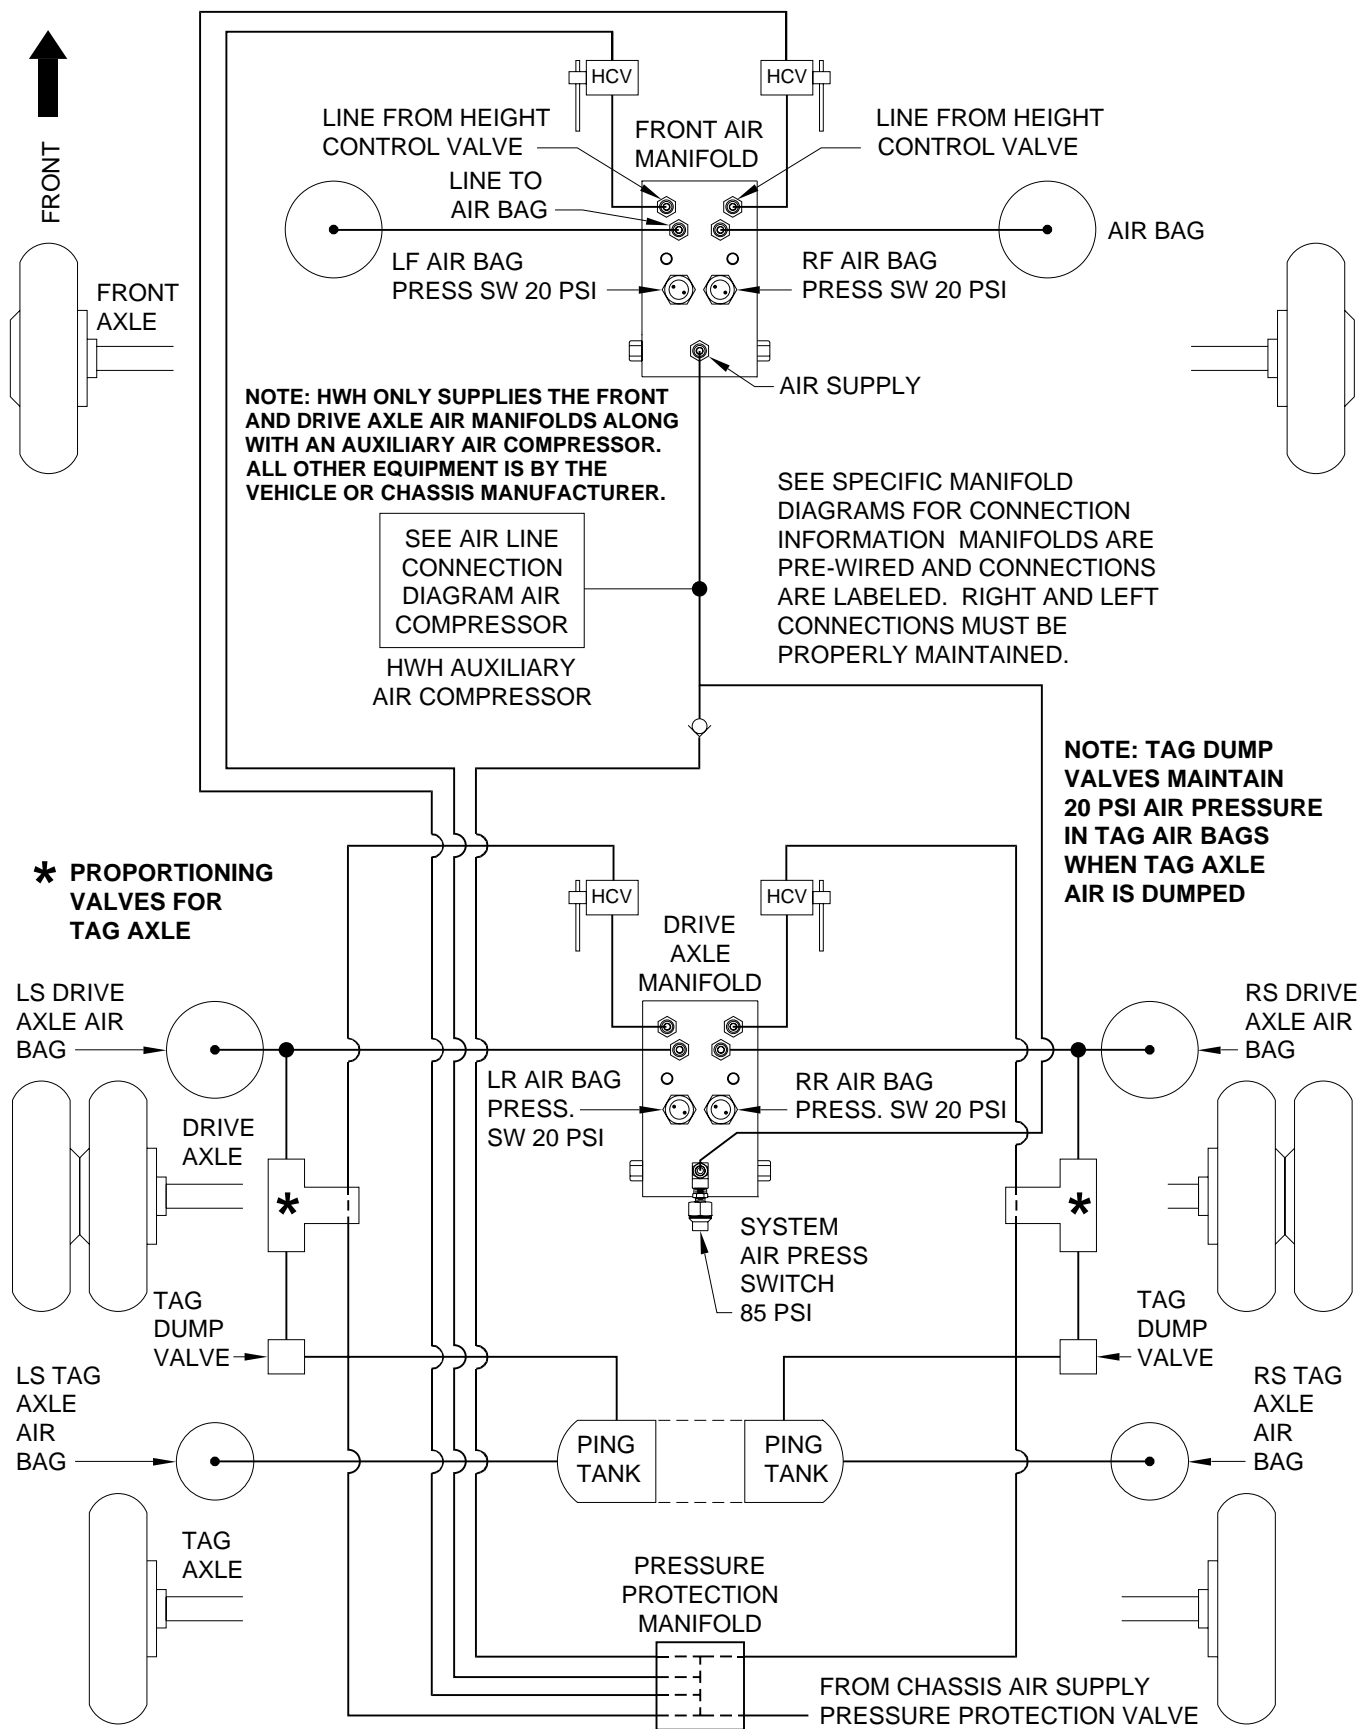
FRONT

HCV

HCV

LINE FROM HEIGHT CONTROL VALVE

FRONT AIR MANIFOLD

LINE FROM HEIGHT CONTROL VALVE

LINE TO AIR BAG

AIR BAG

LF AIR BAG PRESS SW 20 PSI

RF AIR BAG PRESS SW 20 PSI

FRONT AXLE

AIR SUPPLY

NOTE: HWH ONLY SUPPLIES THE FRONT AND DRIVE AXLE AIR MANIFOLDS ALONG WITH AN AUXILIARY AIR COMPRESSOR. ALL OTHER EQUIPMENT IS BY THE VEHICLE OR CHASSIS MANUFACTURER.

SEE SPECIFIC MANIFOLD DIAGRAMS FOR CONNECTION INFORMATION MANIFOLDS ARE PRE-WIRED AND CONNECTIONS ARE LABELED. RIGHT AND LEFT CONNECTIONS MUST BE PROPERLY MAINTAINED.

SEE AIR LINE CONNECTION DIAGRAM AIR COMPRESSOR

HWH AUXILIARY AIR COMPRESSOR

NOTE: TAG DUMP VALVES MAINTAIN 20 PSI AIR PRESSURE IN TAG AIR BAGS WHEN TAG AXLE AIR IS DUMPED

* PROPORTIONING VALVES FOR TAG AXLE

HCV

HCV

DRIVE AXLE MANIFOLD

LS DRIVE AXLE AIR BAG

RS DRIVE AXLE AIR BAG

LR AIR BAG PRESS. SW 20 PSI

RR AIR BAG PRESS. SW 20 PSI

DRIVE AXLE

*

*

SYSTEM AIR PRESS SWITCH 85 PSI

TAG DUMP VALVE

TAG DUMP VALVE

LS TAG AXLE AIR BAG

PING TANK

PING TANK

RS TAG AXLE AIR BAG

TAG AXLE

PRESSURE PROTECTION MANIFOLD

FROM CHASSIS AIR SUPPLY PRESSURE PROTECTION VALVE